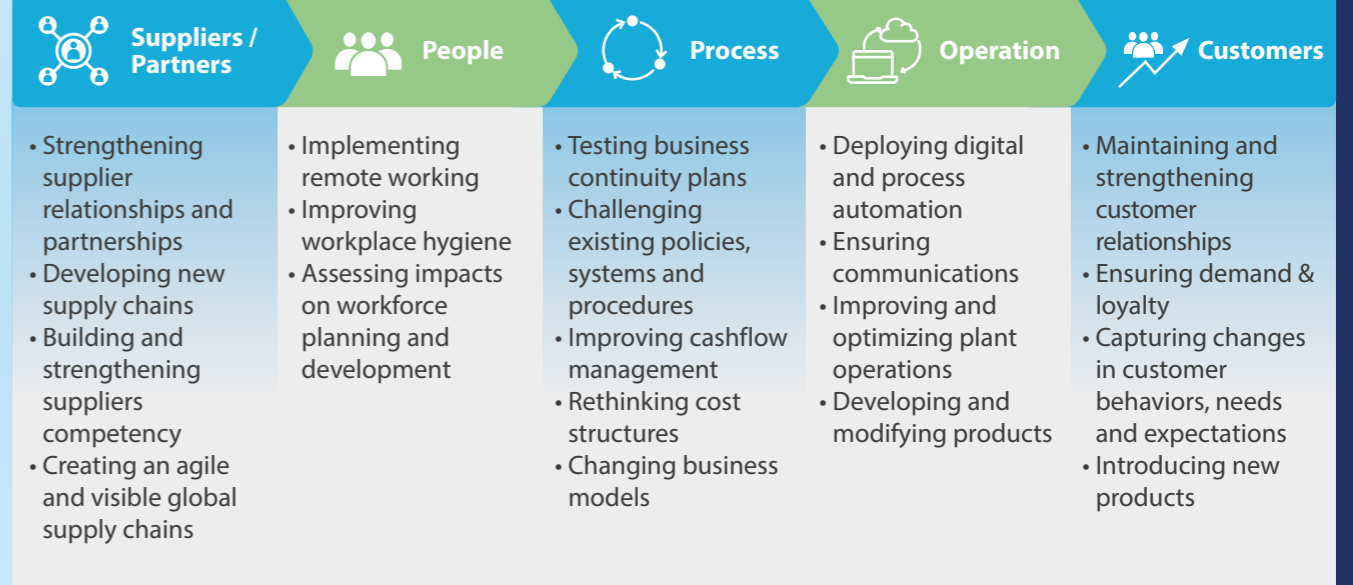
Suppliers / Partners

• Strengthening supplier relationships and partnerships
• Developing new supply chains
• Building and strengthening suppliers competency
• Creating an agile and visible global supply chains

People

• Implementing remote working
• Improving workplace hygiene
• Assessing impacts on workforce planning and development

Process

• Testing business continuity plans
• Challenging existing policies, systems and procedures
• Improving cashflow management
• Rethinking cost structures
• Changing business models

Operation

• Deploying digital and process automation
• Ensuring communications
• Improving and optimizing plant operations
• Developing and modifying products

Customers

• Maintaining and strengthening customer relationships
• Ensuring demand & loyalty
• Capturing changes in customer behaviors, needs and expectations
• Introducing new products